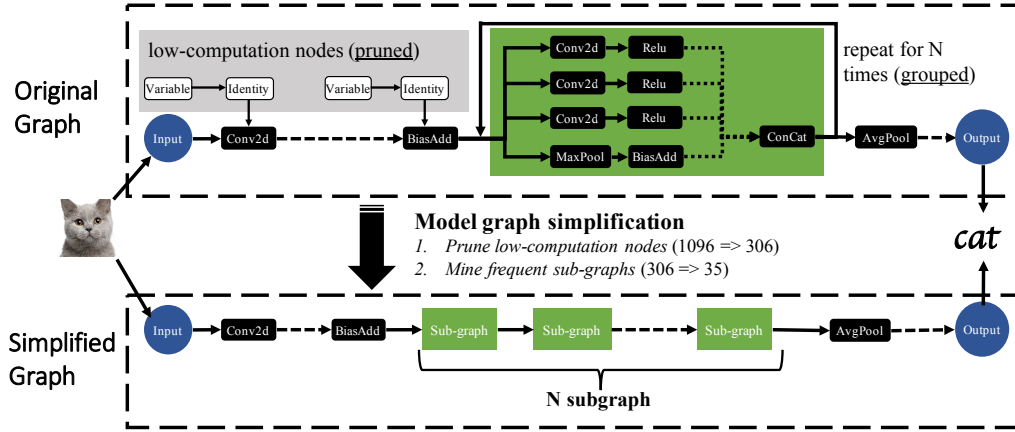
Original Graph

low-computation nodes (pruned)

Variable
Identity
Variable
Identity

Input
Conv2d
BiasAdd

Conv2d
Relu
Conv2d
Relu
Conv2d
Relu
MaxPool
BiasAdd
ConCat

repeat for N times (grouped)

AvgPool
Output

Model graph simplification
1. Prune low-computation nodes (1096 => 306)
2. Mine frequent sub-graphs (306 => 35)

cat

Simplified Graph

Input
Conv2d
BiasAdd
Sub-graph
Sub-graph
Sub-graph
AvgPool
Output

N subgraph